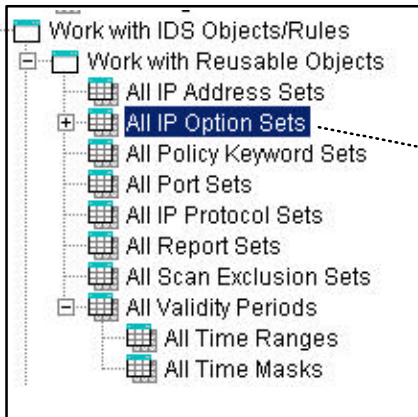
Work with IDS Objects/Rules
Work with Reusable Objects
All IP Address Sets
All IP Option Sets
All Policy Keyword Sets
All Port Sets
All IP Protocol Sets
All Report Sets
All Scan Exclusion Sets
All Validity Periods
All Time Ranges
All Time Masks